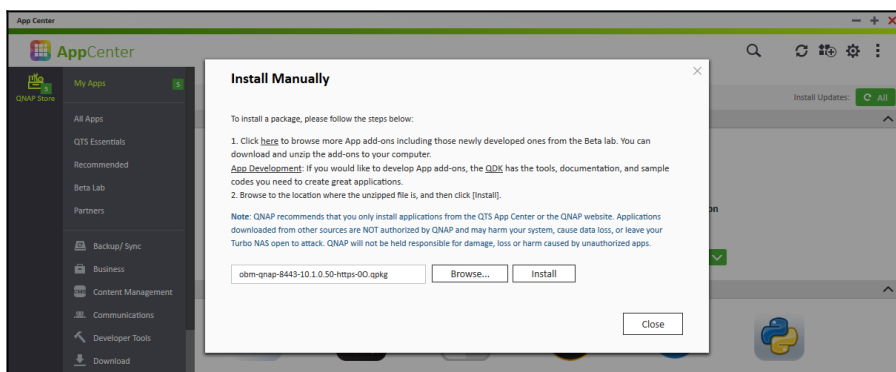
App Center

AppCenter

5
QNAP Store

My Apps 3

All Apps
QTS Essentials
Recommended
Beta Lab
Partners

Backup/ Sync
Business
Content Management
Communications
Developer Tools
Download

Install Updates: All

Install Manually

To install a package, please follow the steps below:

1. Click here to browse more App add-ons including those newly developed ones from the Beta lab. You can download and unzip the add-ons to your computer.
App Development: If you would like to develop App add-ons, the QDK has the tools, documentation, and sample codes you need to create great applications.
2. Browse to the location where the unzipped file is, and then click [Install].

Note: QNAP recommends that you only install applications from the QTS App Center or the QNAP website. Applications downloaded from other sources are NOT authorized by QNAP and may harm your system, cause data loss, or leave your Turbo NAS open to attack. QNAP will not be held responsible for damage, loss or harm caused by unauthorized apps.

obm-qnap-8443-10.1.0.50-https-0O.qpkg Browse... Install

Close

on